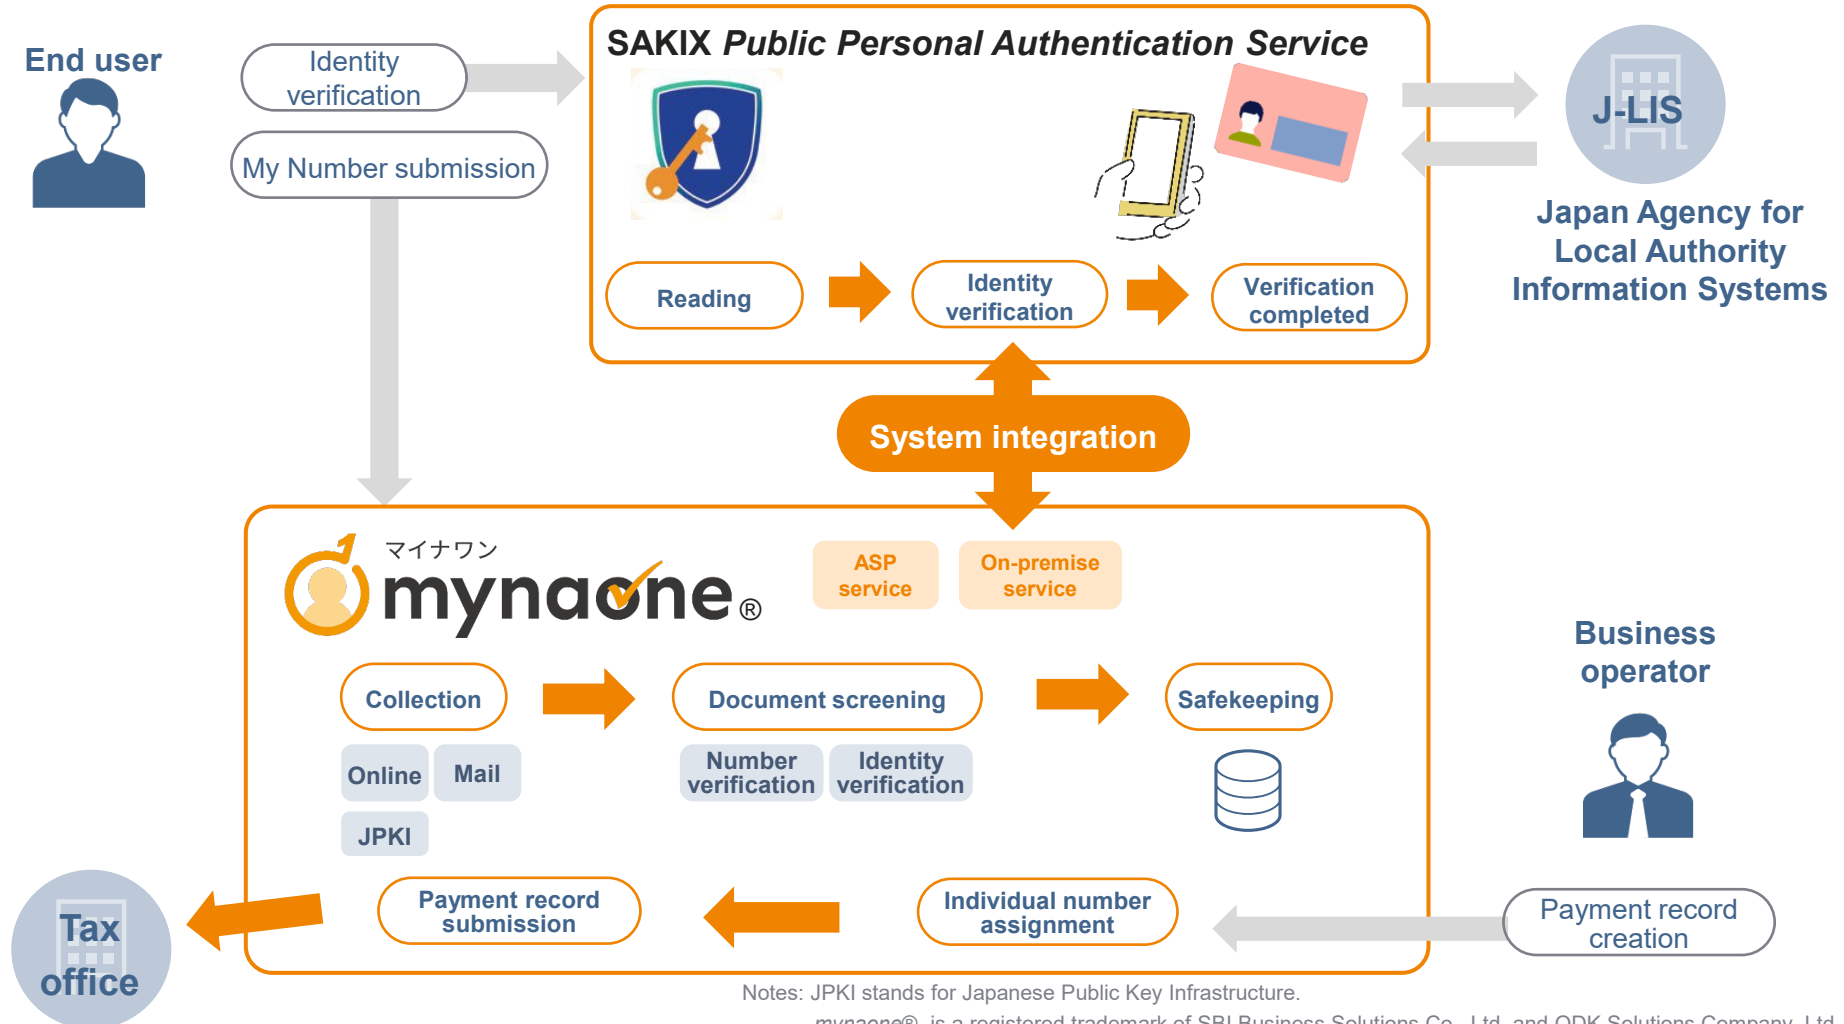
End user

Identity verification

My Number submission

SAKIX *Public Personal Authentication Service*

Reading

Identity verification

Verification completed

J-LIS

Japan Agency for Local Authority Information Systems

System integration

マイナワン
mynaone®

ASP service

On-premise service

Collection

Online

Mail

JPKI

Document screening

Number verification

Identity verification

Safekeeping

Business operator

Tax office

Payment record submission

Individual number assignment

Payment record creation

Notes: JPKI stands for Japanese Public Key Infrastructure.

mynaone®, is a registered trademark of SBI Business Solutions Co., Ltd. and ODK Solutions Company, Ltd.